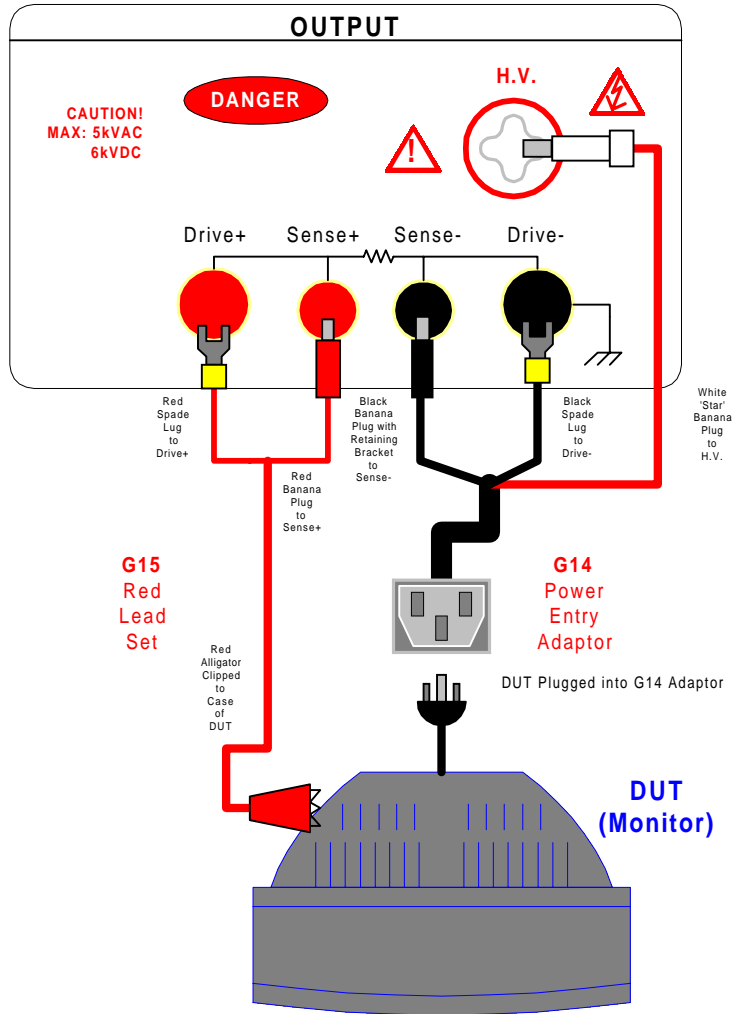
OUTPUT

DANGER

CAUTION!
MAX: 5kVAC
6kVDC

H.V.

Drive+ Sense+ Sense- Drive-

Red Spade Lug to Drive+

Black Banana Plug with Retaining Bracket to Sense-

Black Spade Lug to Drive-

White 'Star' Banana Plug to H.V.

Red Banana Plug to Sense+

G15
Red
Lead
Set

G14
Power
Entry
Adaptor

Red Alligator Clipped to Case of DUT

DUT Plugged into G14 Adaptor

DUT
(Monitor)